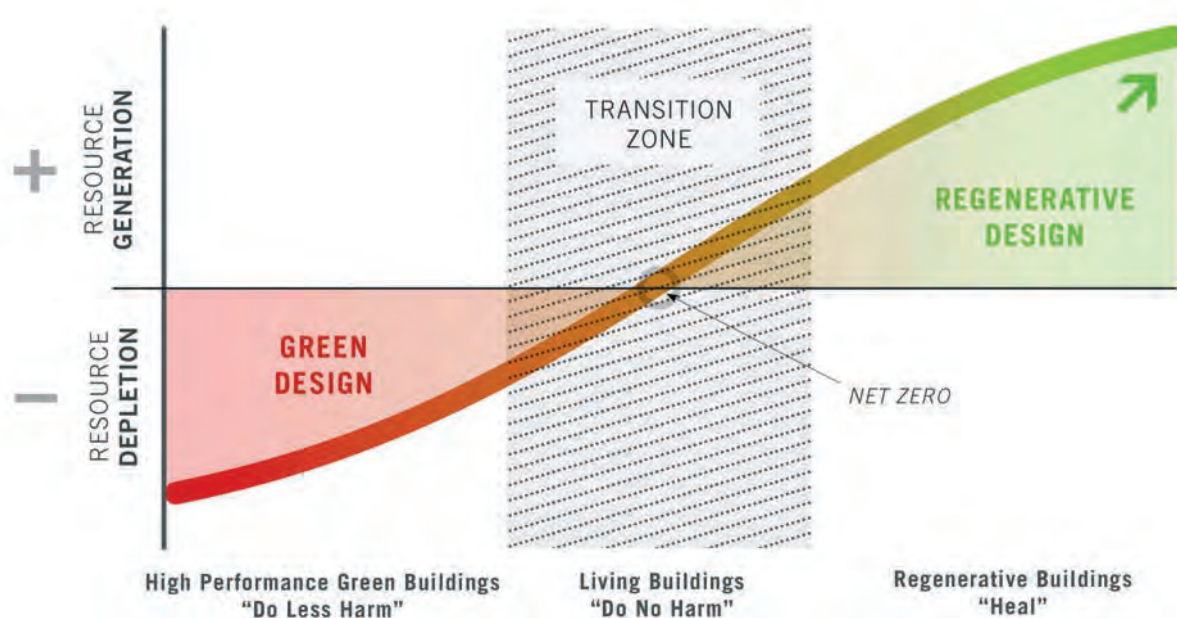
+

RESOURCE
GENERATION

−

RESOURCE
DEPLETION

TRANSITION
ZONE

REGENERATIVE
DESIGN

GREEN
DESIGN

NET ZERO

High Performance Green Buildings
“Do Less Harm”

Living Buildings
“Do No Harm”

Regenerative Buildings
“Heal”